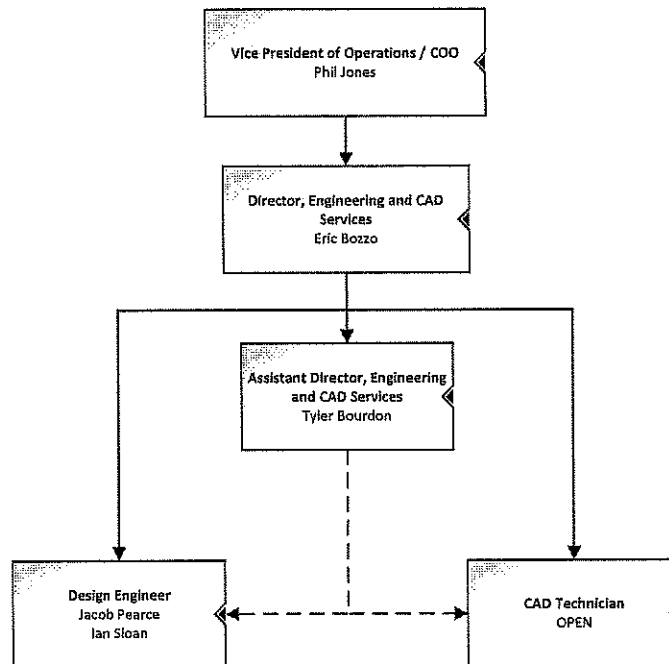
Vice President of Operations / COO
Phil Jones

Director, Engineering and CAD Services
Eric Bozzo

Assistant Director, Engineering and CAD Services
Tyler Bourdon

Design Engineer
Jacob Pearce
Ian Sloan

CAD Technician
OPEN